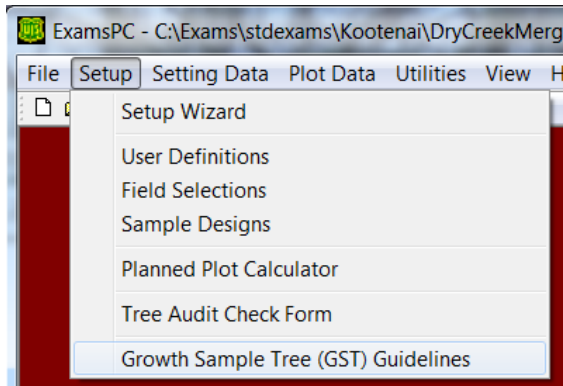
ExamsPC - C:\Exams\stdexams\Kootenai\DryCreekMerg

File Setup Setting Data Plot Data Utilities View H

Setup Wizard

User Definitions
Field Selections
Sample Designs

Planned Plot Calculator

Tree Audit Check Form

Growth Sample Tree (GST) Guidelines